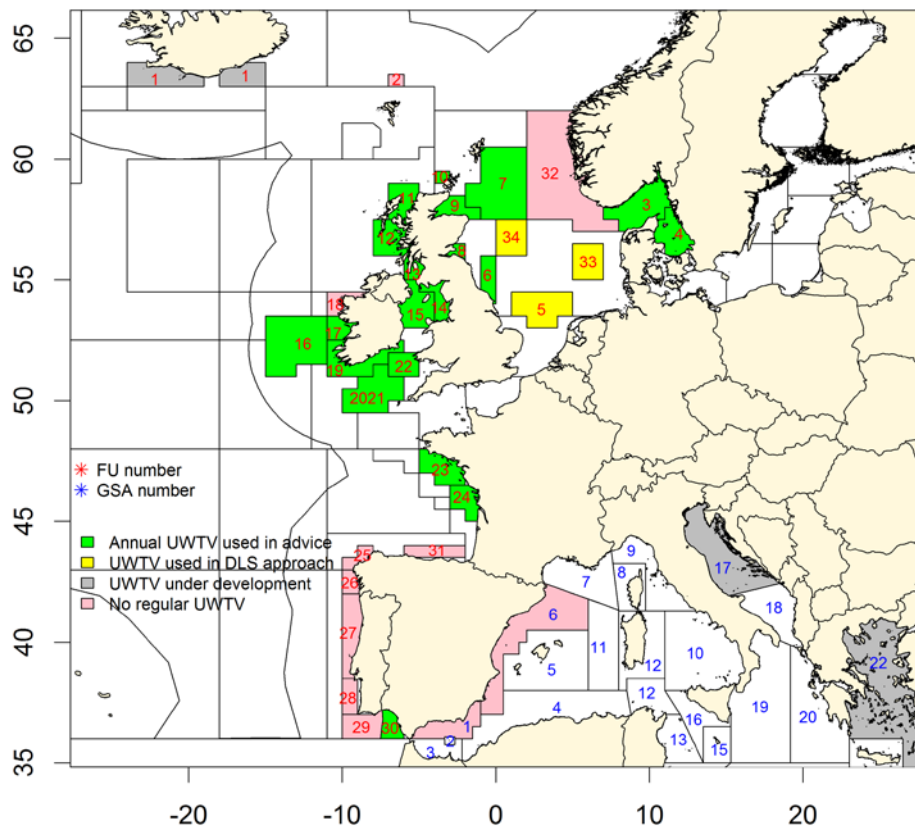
65
60
55
50
45
40
35

-20
-10
0
10
20

1
1
2
10
11
7
32
9
12
3
4
34
33
13
8
6
18
5
15
14
17
16
19
22
2021
23
24
25
31
26
27
28
29
30

9
7
8
17
18
6
11
5
12
10
12
22
4
1
2
3
16
13
15
19
20

* FU number
* GSA number

Annual UWTV used in advice
UWTV used in DLS approach
UWTV under development
No regular UWTV